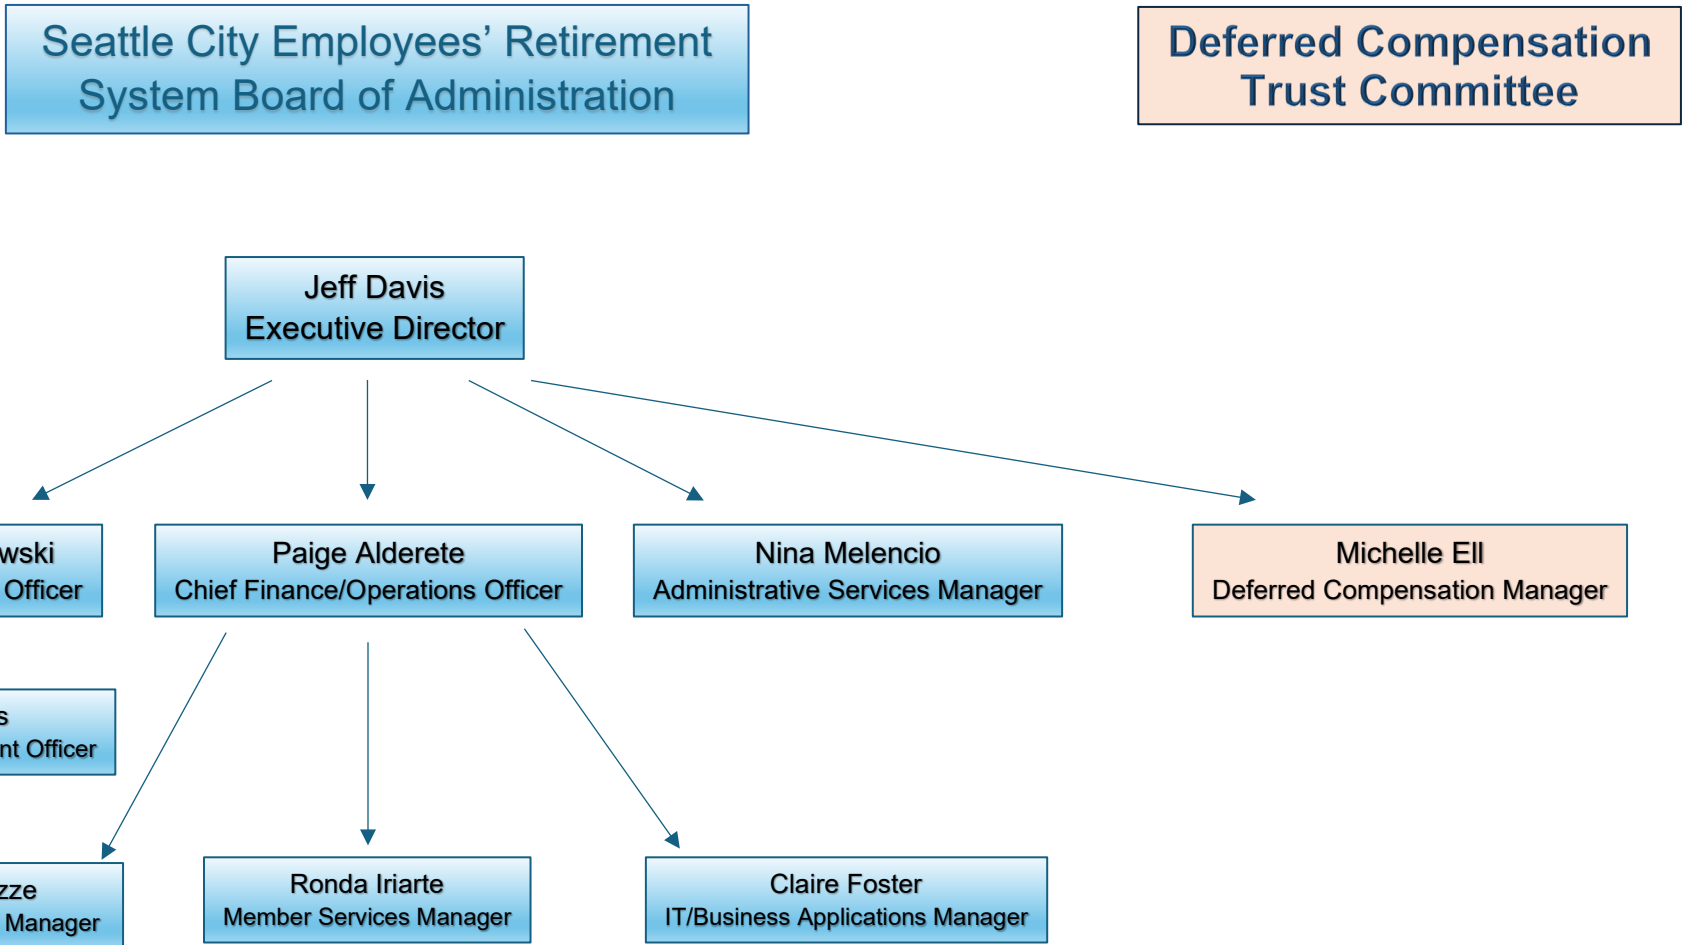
Seattle City Employees’ Retirement System Board of Administration

Deferred Compensation Trust Committee

Jeff Davis
Executive Director

wski
Officer

Paige Alderete
Chief Finance/Operations Officer

Nina Melencio
Administrative Services Manager

Michelle Ell
Deferred Compensation Manager

s
nt Officer

zze
Manager

Ronda Iriarte
Member Services Manager

Claire Foster
IT/Business Applications Manager